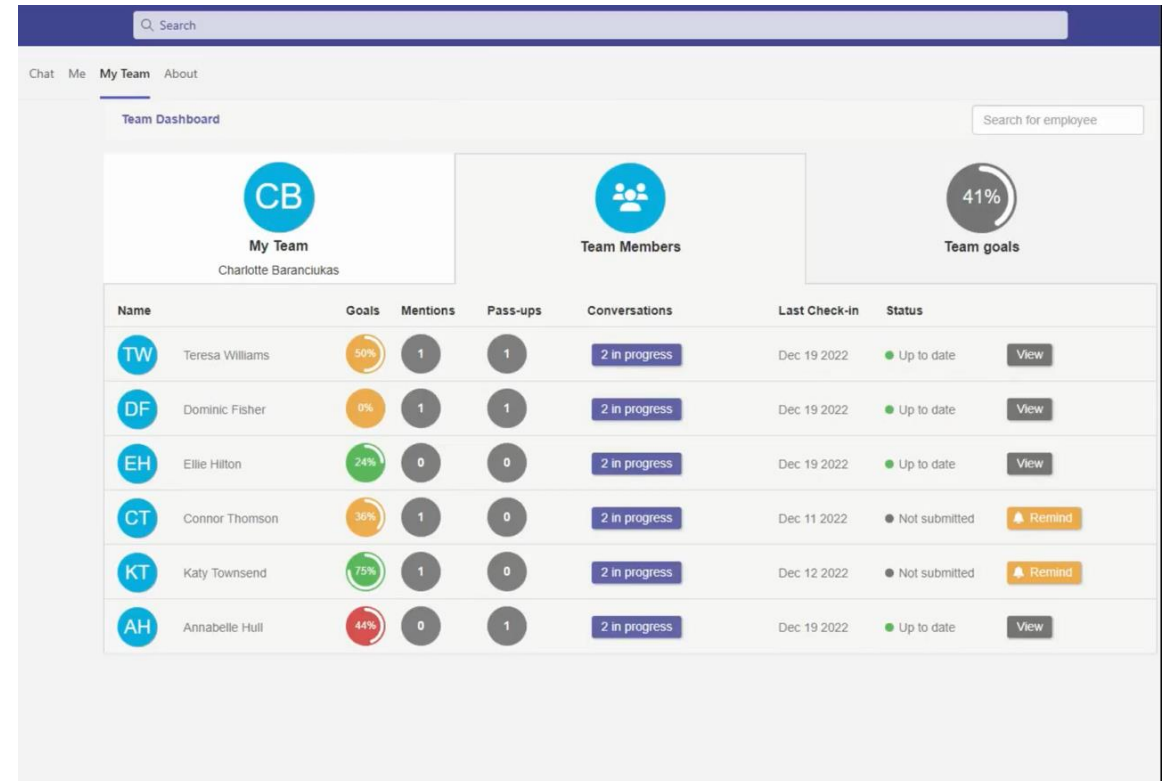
Search

Chat Me My Team About

Team Dashboard

Search for employee

CB
My Team
Charlotte Baranciukas

Team Members

41%
Team goals

| Name | | Goals | Mentions | Pass-ups | Conversations | Last Check-in | Status | |
|---|---|---|---|---|---|---|---|---|
| TW | Teresa Williams | 50% | 1 | 1 | 2 in progress | Dec 19 2022 | Up to date | View |
| DF | Dominic Fisher | 0% | 1 | 1 | 2 in progress | Dec 19 2022 | Up to date | View |
| EH | Ellie Hilton | 24% | 0 | 0 | 2 in progress | Dec 19 2022 | Up to date | View |
| CT | Connor Thomson | 36% | 1 | 0 | 2 in progress | Dec 11 2022 | Not submitted | Remind |
| KT | Katy Townsend | 75% | 1 | 0 | 2 in progress | Dec 12 2022 | Not submitted | Remind |
| AH | Annabelle Hull | 44% | 0 | 1 | 2 in progress | Dec 19 2022 | Up to date | View |